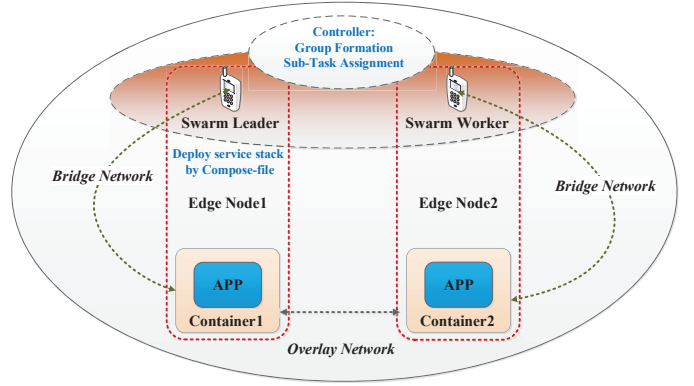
Controller:
Group Formation
Sub-Task Assignment

Swarm Leader

Swarm Worker

Deploy service stack by Compose-file

Bridge Network

Bridge Network

Edge Node1

Edge Node2

APP

Container1

APP

Container2

Overlay Network